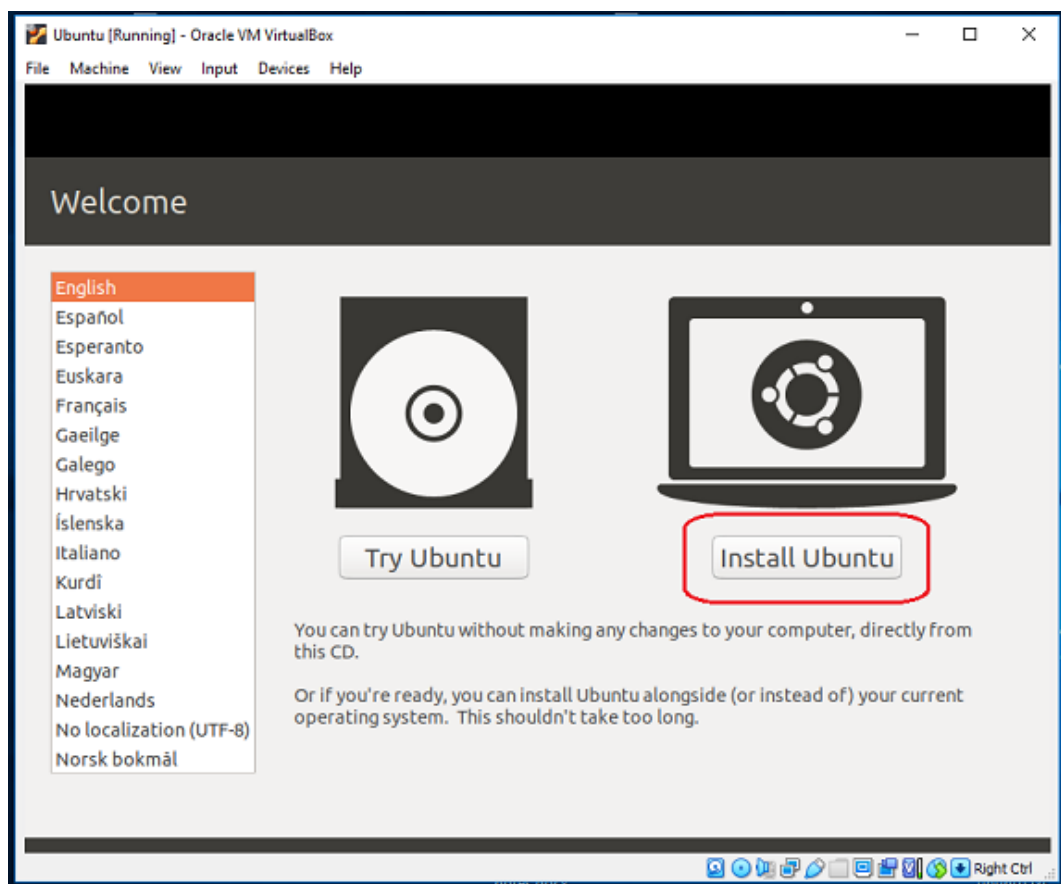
Ubuntu [Running] - Oracle VM VirtualBox

File Machine View Input Devices Help

Welcome

English
Español
Esperanto
Euskara
Français
Gaeilge
Galego
Hrvatski
Íslenska
Italiano
Kurdî
Latviski
Lietuviškai
Magyar
Nederlands
No localization (UTF-8)
Norsk bokmål

Try Ubuntu

Install Ubuntu

You can try Ubuntu without making any changes to your computer, directly from this CD.

Or if you're ready, you can install Ubuntu alongside (or instead of) your current operating system. This shouldn't take too long.

Right Ctrl